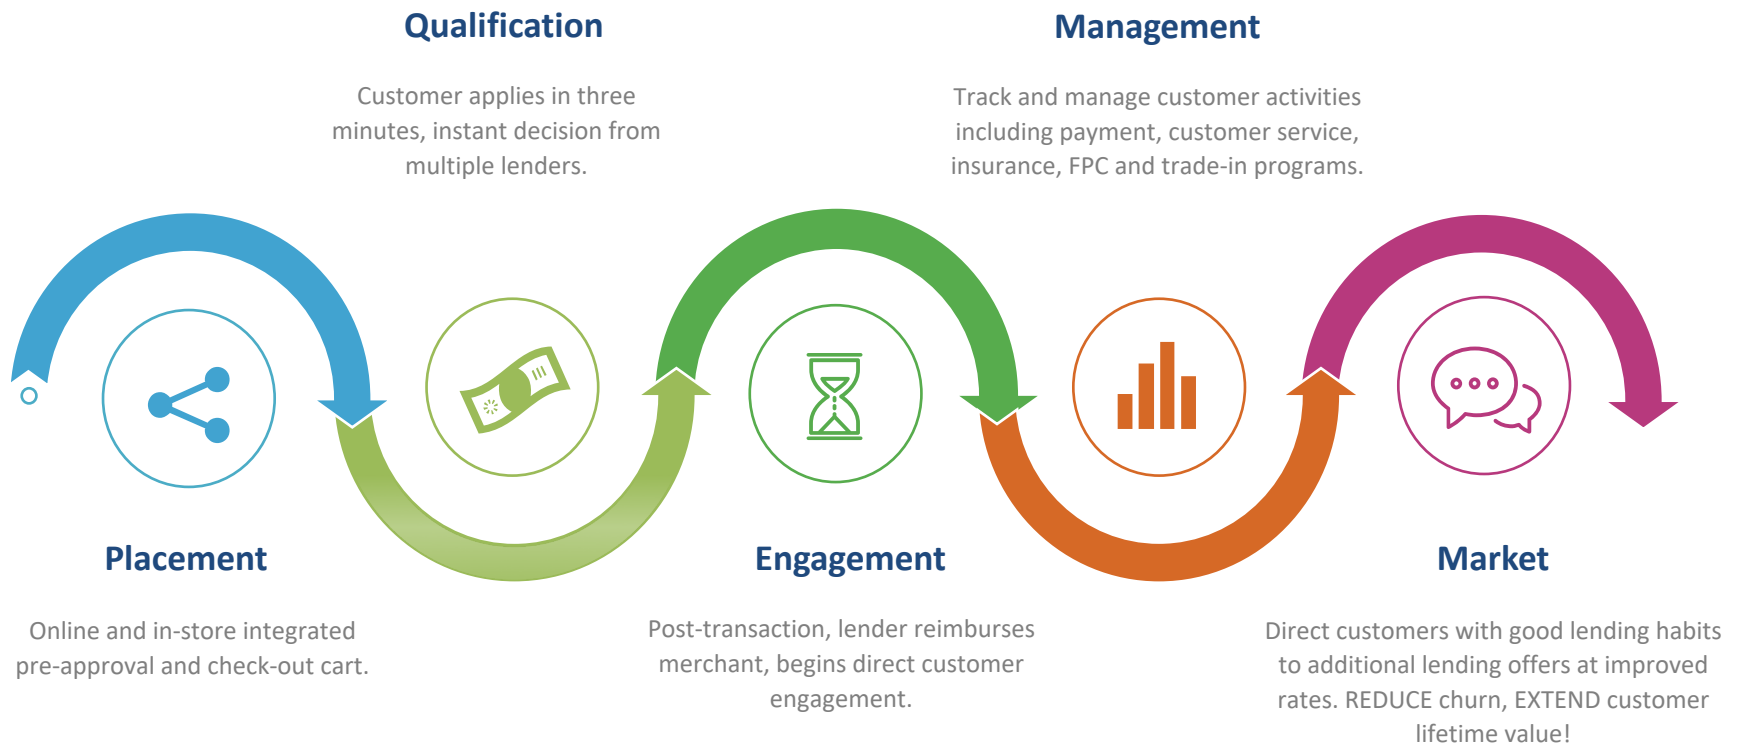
Qualification

Customer applies in three minutes, instant decision from multiple lenders.

Management

Track and manage customer activities including payment, customer service, insurance, FPC and trade-in programs.

Placement

Online and in-store integrated pre-approval and check-out cart.

Engagement

Post-transaction, lender reimburses merchant, begins direct customer engagement.

Market

Direct customers with good lending habits to additional lending offers at improved rates. REDUCE churn, EXTEND customer lifetime value!